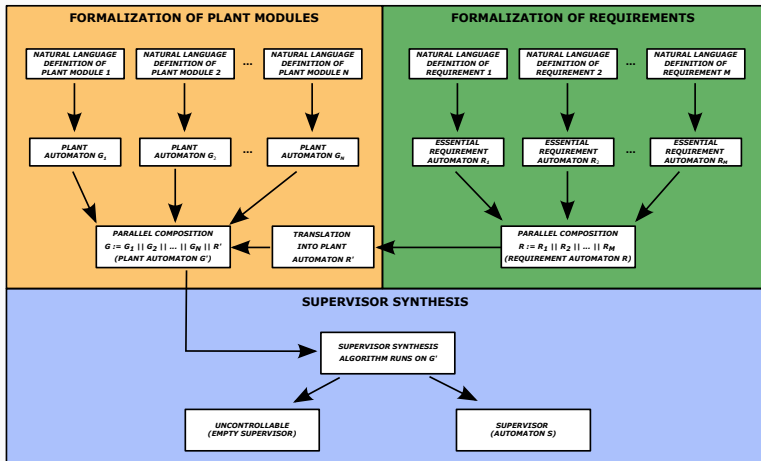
FORMALIZATION OF PLANT MODULES

NATURAL LANGUAGE DEFINITION OF PLANT MODULE 1

NATURAL LANGUAGE DEFINITION OF PLANT MODULE 2

...

NATURAL LANGUAGE DEFINITION OF PLANT MODULE N

PLANT AUTOMATON $G_1$

PLANT AUTOMATON $G_2$

...

PLANT AUTOMATON $G_N$

PARALLEL COMPOSITION $G := G_1 \mid\mid G_2 \mid\mid ... \mid\mid G_N \mid\mid R'$ (PLANT AUTOMATON G')

TRANSLATION INTO PLANT AUTOMATON R'

FORMALIZATION OF REQUIREMENTS

NATURAL LANGUAGE DEFINITION OF REQUIREMENT 1

NATURAL LANGUAGE DEFINITION OF REQUIREMENT 2

...

NATURAL LANGUAGE DEFINITION OF REQUIREMENT M

ESSENTIAL REQUIREMENT AUTOMATON $R_1$

ESSENTIAL REQUIREMENT AUTOMATON $R_2$

...

ESSENTIAL REQUIREMENT AUTOMATON $R_M$

PARALLEL COMPOSITION $R := R_1 \mid\mid R_2 \mid\mid ... \mid\mid R_M$ (REQUIREMENT AUTOMATON R)

SUPERVISOR SYNTHESIS

SUPERVISOR SYNTHESIS ALGORITHM RUNS ON G'

UNCONTROLLABLE (EMPTY SUPERVISOR)

SUPERVISOR (AUTOMATON S)